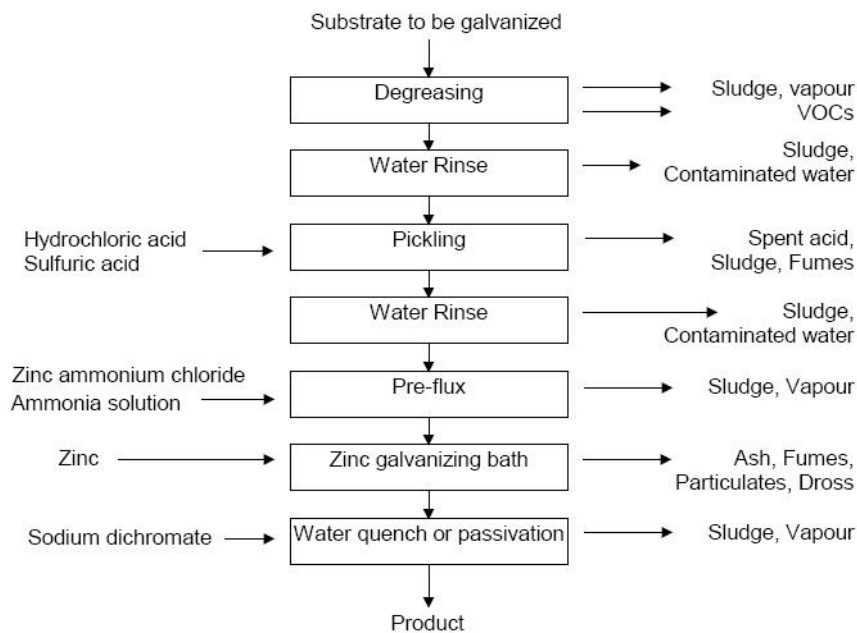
Substrate to be galvanized

Degreasing

Sludge, vapour
VOCs

Water Rinse

Sludge,
Contaminated water

Hydrochloric acid
Sulfuric acid

Pickling

Spent acid,
Sludge, Fumes

Water Rinse

Sludge,
Contaminated water

Zinc ammonium chloride
Ammonia solution

Pre-flux

Sludge, Vapour

Zinc

Zinc galvanizing bath

Ash, Fumes,
Particulates, Dross

Sodium dichromate

Water quench or passivation

Sludge, Vapour

Product